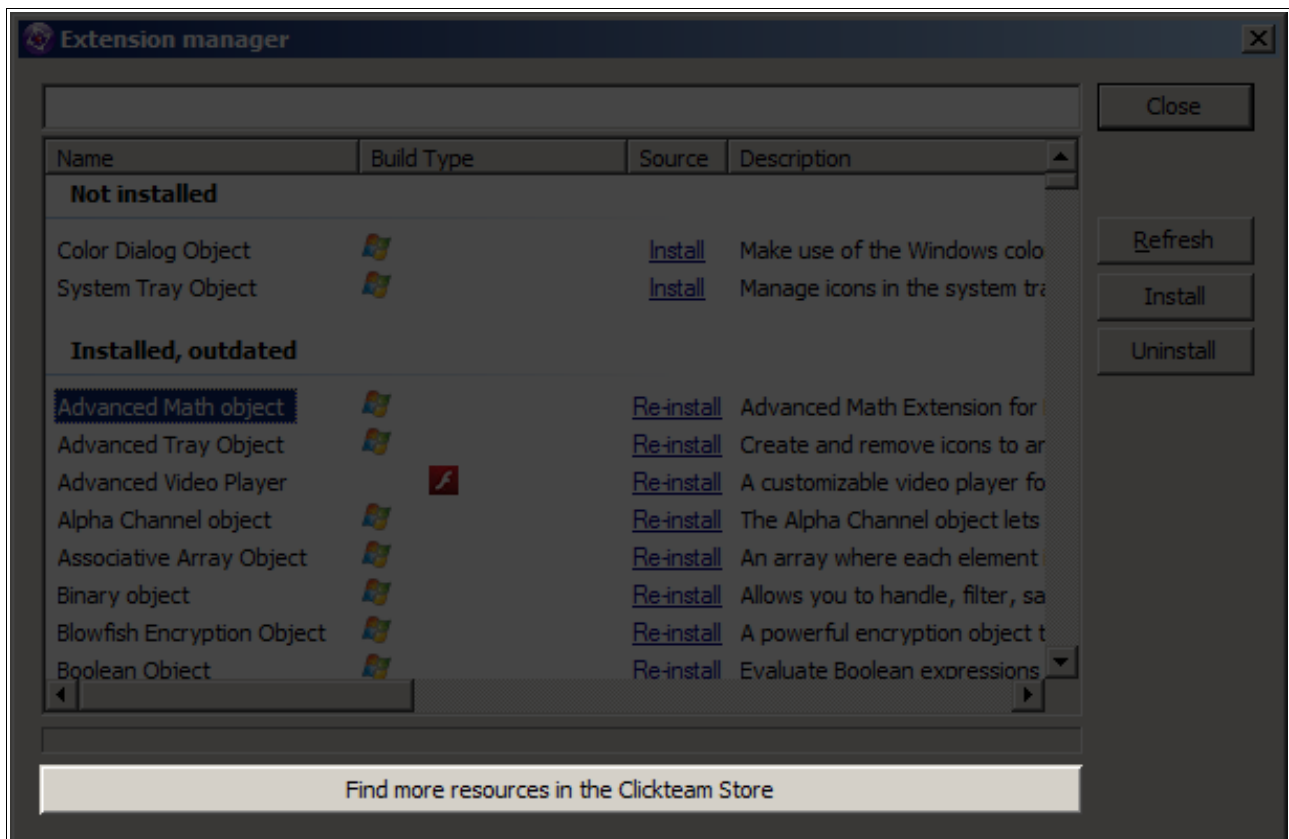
Extension manager

Close

| Name | Build Type | Source | Description |
|---|---|---|---|
| **Not installed** | | | |
| Color Dialog Object | | Install | Make use of the Windows colo |
| System Tray Object | | Install | Manage icons in the system tr |
| **Installed, outdated** | | | |
| Advanced Math object | | Re-install | Advanced Math Extension for |
| Advanced Tray Object | | Re-install | Create and remove icons to ar |
| Advanced Video Player | | Re-install | A customizable video player fo |
| Alpha Channel object | | Re-install | The Alpha Channel object lets |
| Associative Array Object | | Re-install | An array where each element |
| Binary object | | Re-install | Allows you to handle, filter, sa |
| Blowfish Encryption Object | | Re-install | A powerful encryption object t |
| Boolean Object | | Re-install | Evaluate Boolean expressions |

Refresh
Install
Uninstall

Find more resources in the Clickteam Store